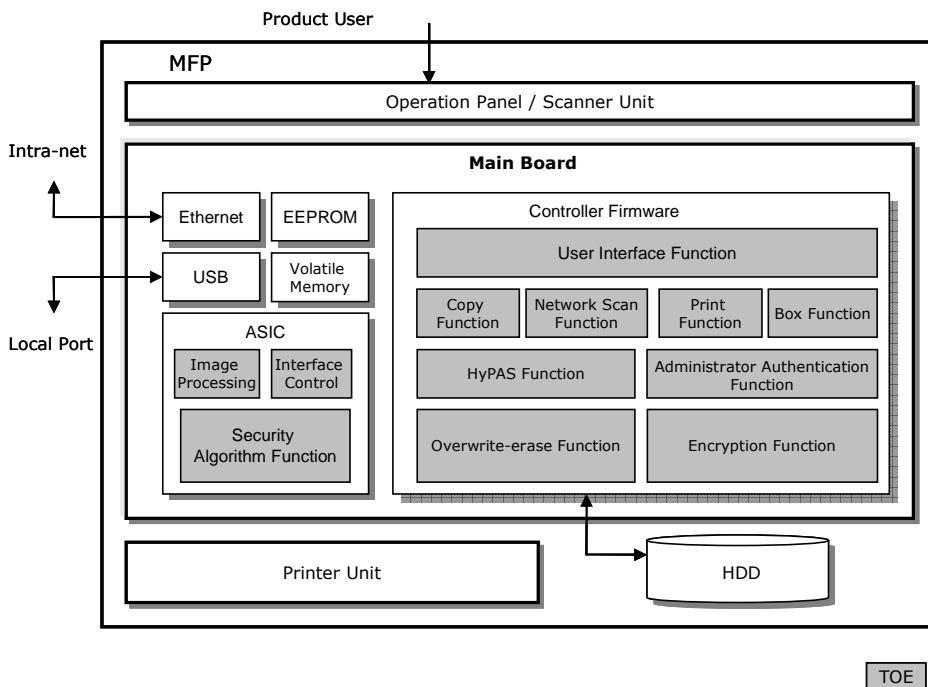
Product User

MFP

Operation Panel / Scanner Unit

Intra-net

Main Board

Ethernet

EEPROM

USB

Volatile Memory

Local Port

ASIC

Image Processing

Interface Control

Security Algorithm Function

Controller Firmware

User Interface Function

Copy Function

Network Scan Function

Print Function

Box Function

HyPAS Function

Administrator Authentication Function

Overwrite-erase Function

Encryption Function

Printer Unit

HDD

TOE